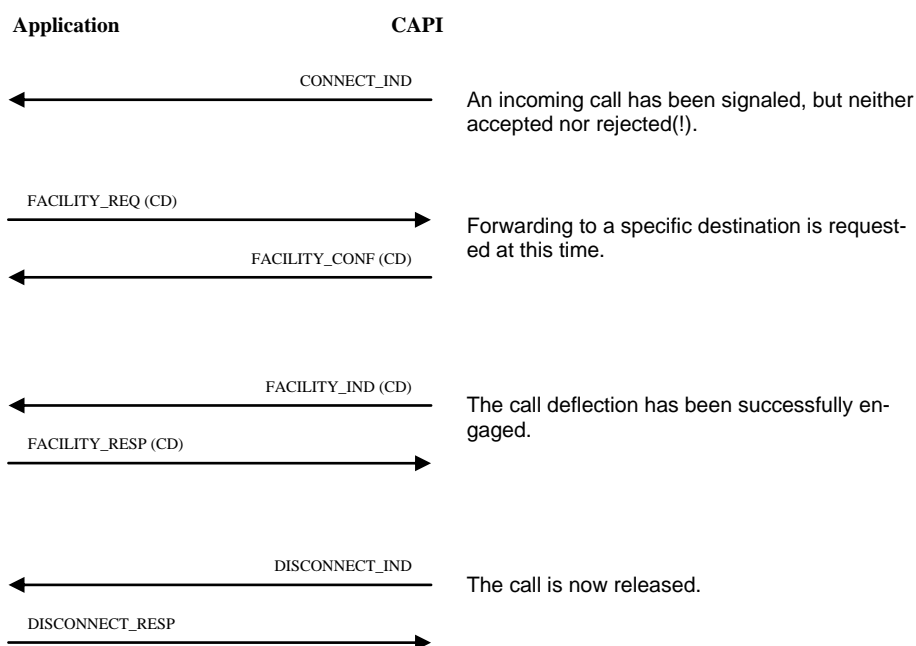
Application

CAPI

CONNECT_IND

An incoming call has been signaled, but neither accepted nor rejected(!).

FACILITY_REQ (CD)

Forwarding to a specific destination is requested at this time.

FACILITY_CONF (CD)

FACILITY_IND (CD)

The call deflection has been successfully engaged.

FACILITY_RESP (CD)

DISCONNECT_IND

The call is now released.

DISCONNECT_RESP